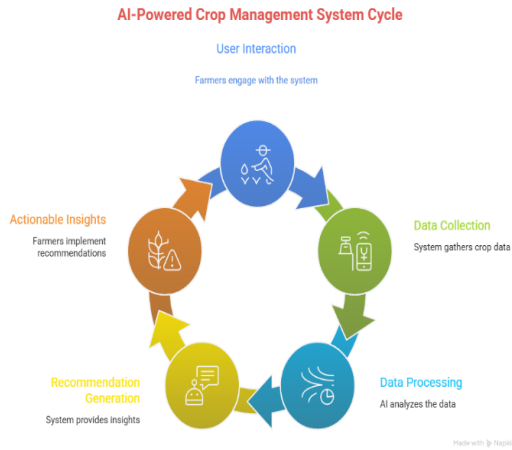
AI-Powered Crop Management System Cycle

User Interaction

Farmers engage with the system

Actionable Insights

Farmers implement recommendations

Data Collection

System gathers crop data

Recommendation Generation

System provides insights

Data Processing

AI analyzes the data

Made with Napkin